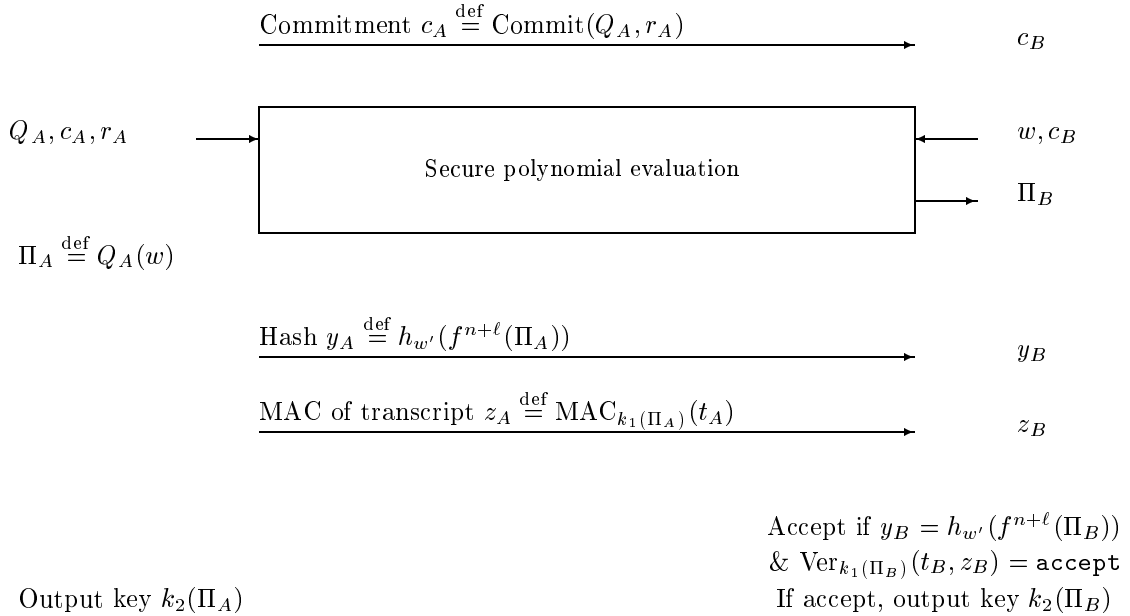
Commitment $c_A \stackrel{\text{def}}{=} \text{Commit}(Q_A, r_A)$

$c_B$

$Q_A, c_A, r_A$

Secure polynomial evaluation

$w, c_B$

$\Pi_B$

$\Pi_A \stackrel{\text{def}}{=} Q_A(w)$

Hash $y_A \stackrel{\text{def}}{=} h_{w'}(f^{n+\ell}(\Pi_A))$

$y_B$

MAC of transcript $z_A \stackrel{\text{def}}{=} \text{MAC}_{k_1(\Pi_A)}(t_A)$

$z_B$

Accept if $y_B = h_{w'}(f^{n+\ell}(\Pi_B))$
& $\text{Ver}_{k_1(\Pi_B)}(t_B, z_B) = \texttt{accept}$

Output key $k_2(\Pi_A)$

If accept, output key $k_2(\Pi_B)$